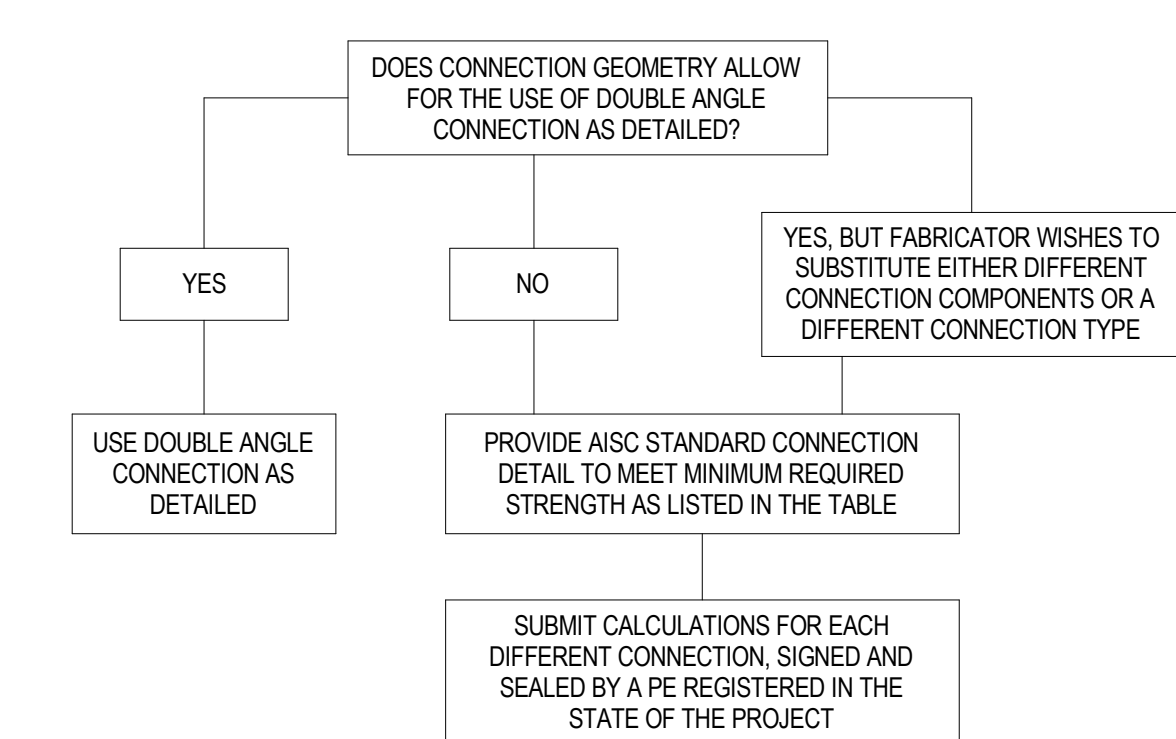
DOES CONNECTION GEOMETRY ALLOW FOR THE USE OF DOUBLE ANGLE CONNECTION AS DETAILED?

YES

NO

YES, BUT FABRICATOR WISHES TO SUBSTITUTE EITHER DIFFERENT CONNECTION COMPONENTS OR A DIFFERENT CONNECTION TYPE

USE DOUBLE ANGLE CONNECTION AS DETAILED

PROVIDE AISC STANDARD CONNECTION DETAIL TO MEET MINIMUM REQUIRED STRENGTH AS LISTED IN THE TABLE

SUBMIT CALCULATIONS FOR EACH DIFFERENT CONNECTION, SIGNED AND SEALED BY A PE REGISTERED IN THE STATE OF THE PROJECT